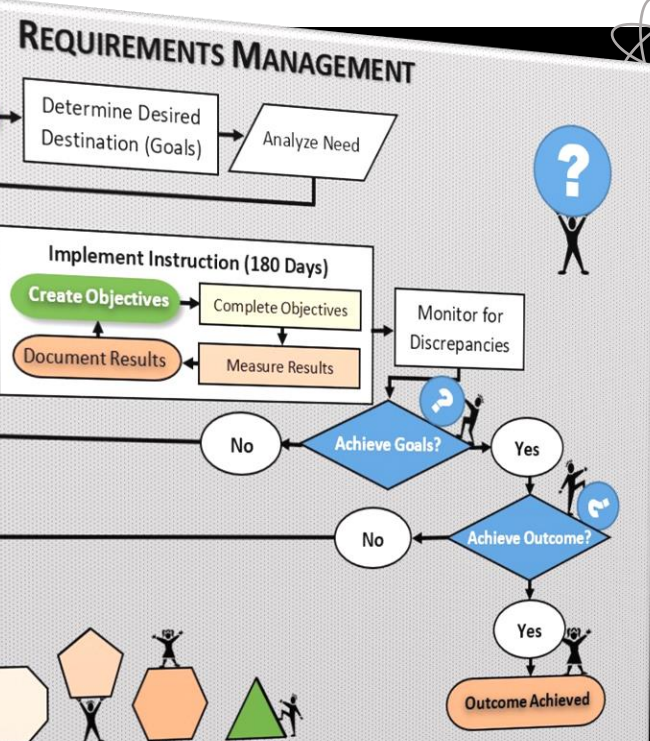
REQUIREMENTS MANAGEMENT

Determine Desired Destination (Goals)

Analyze Need

?

Implement Instruction (180 Days)

Create Objectives

Complete Objectives

Document Results

Measure Results

Monitor for Discrepancies

?

No

Achieve Goals?

Yes

?

No

Achieve Outcome?

Yes

Outcome Achieved